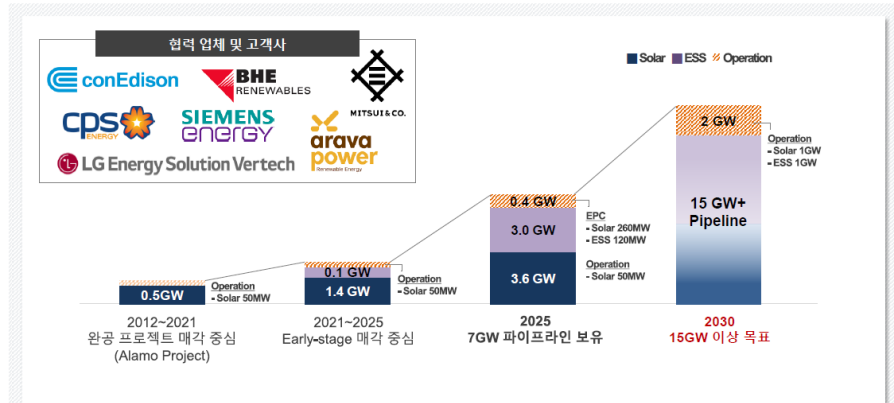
협력 업체 및 고객사

conEdison

BHE RENEWABLES

MITSUI & CO.

cps ENERGY

SIEMENS energy

arava power Renewable Energy

LG Energy Solution Vertech

Solar ESS Operation

0.5GW

Operation
- Solar 50MW

2012~2021
완공 프로젝트 매각 중심
(Alamo Project)

0.1 GW
1.4 GW

Operation
- Solar 50MW

2021~2025
Early-stage 매각 중심

0.4 GW
3.0 GW
3.6 GW

EPC
- Solar 260MW
- ESS 120MW

Operation
- Solar 50MW

2025
7GW 파이프라인 보유

2 GW
15 GW+
Pipeline

Operation
- Solar 1GW
- ESS 1GW

2030
15GW 이상 목표